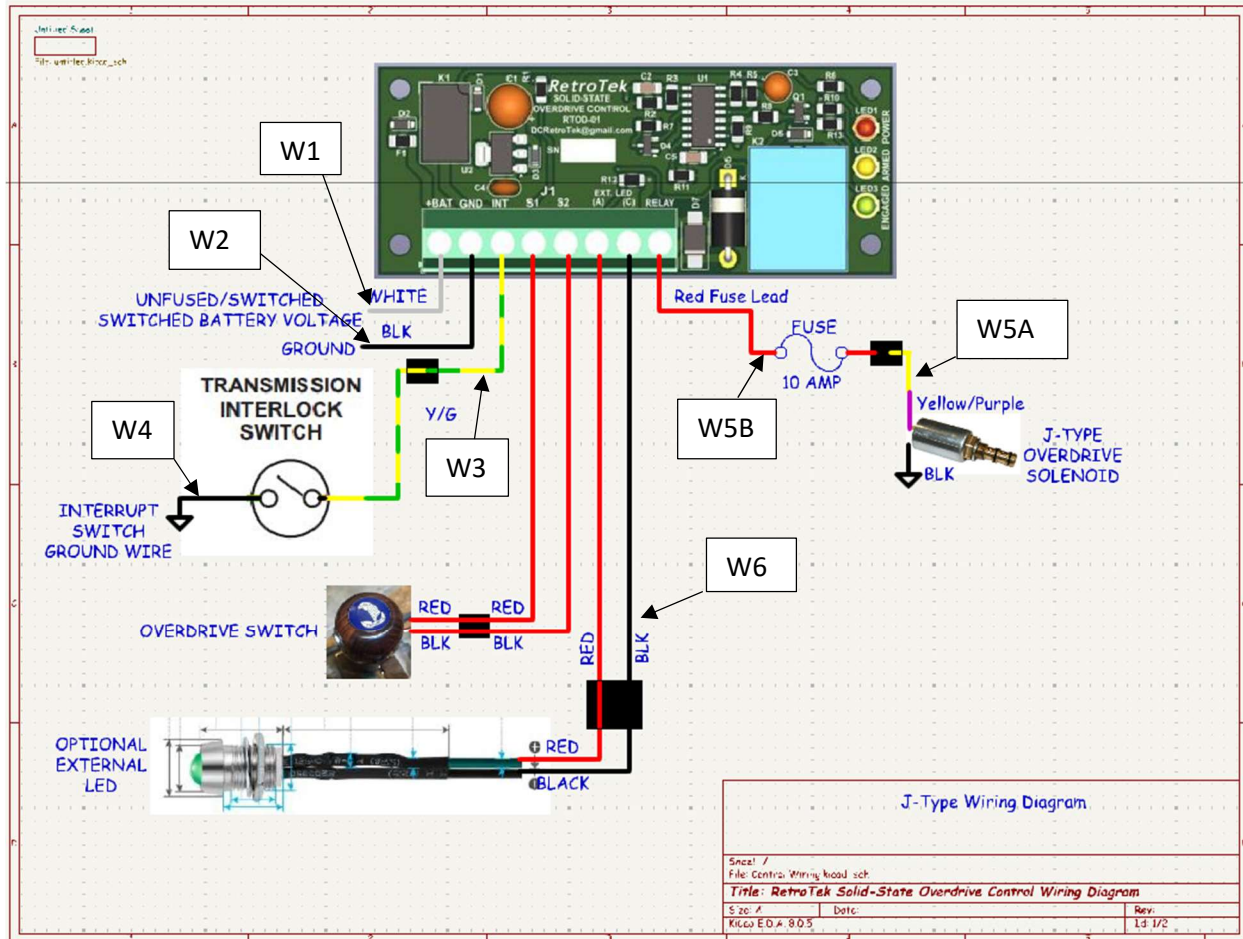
Untitled Sheet
File: untitled.kicad_sch

RetroTek
SOLID-STATE
OVERDRIVE CONTROL
RTOD-01
DCRetroTek@gmail.com
SN
K1 D1 C1 C2 R3 U1 R4 R5 C3 R6 D2 F1 U2 C4 R2 R7 D4 C5 R13 R11 D5 K2 R9 Q1 D3 R10 R13 LED1 LED2 LED3 D6 D7
POWER ARMED ENGAGED
J1
+BAT GND INT S1 S2 EXT. LED (A) (C) RELAY

W1
W2
UNFUSED/SWITCHED SWITCHED BATTERY VOLTAGE
WHITE
BLK
GROUND
TRANSMISSION INTERLOCK SWITCH
Y/G
W3
W4
INTERRUPT SWITCH GROUND WIRE
Red Fuse Lead
FUSE
10 AMP
W5A
W5B
Yellow/Purple
J-TYPE OVERDRIVE SOLENOID
BLK
W6
OVERDRIVE SWITCH
RED
BLK
RED
BLK
RED
BLK
OPTIONAL EXTERNAL LED
RED
BLACK

J-Type Wiring Diagram
Sheet: /
File: Control Wiring kicad_sch
Title: RetroTek Solid-State Overdrive Control Wiring Diagram
Size: A
Date:
Rev:
KiCad E.D.A. 8.0.5
Id: 1/2